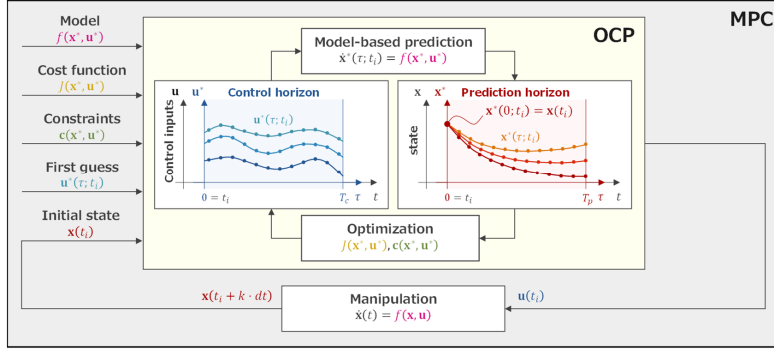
MPC

OCP

Model
$f(\mathbf{x}^*, \mathbf{u}^*)$

Cost function
$J(\mathbf{x}^*, \mathbf{u}^*)$

Constraints
$\mathbf{c}(\mathbf{x}^*, \mathbf{u}^*)$

First guess
$\mathbf{u}^*(\tau; t_i)$

Initial state
$\mathbf{x}(t_i)$

Model-based prediction
$\dot{\mathbf{x}}^*(\tau; t_i) = f(\mathbf{x}^*, \mathbf{u}^*)$

$\mathbf{u}$ $\mathbf{u}^*$ Control horizon

Control inputs

$\mathbf{u}^*(\tau; t_i)$

$0 = t_i$ $T_c$ $\tau$ $t$

$\mathbf{x}$ $\mathbf{x}^*$ Prediction horizon

state

$\mathbf{x}^*(0; t_i) = \mathbf{x}(t_i)$

$\mathbf{x}^*(\tau; t_i)$

$0 = t_i$ $T_p$ $\tau$ $t$

Optimization
$J(\mathbf{x}^*, \mathbf{u}^*), \mathbf{c}(\mathbf{x}^*, \mathbf{u}^*)$

$\mathbf{x}(t_i + k \cdot dt)$

Manipulation
$\dot{\mathbf{x}}(t) = f(\mathbf{x}, \mathbf{u})$

$\mathbf{u}(t_i)$